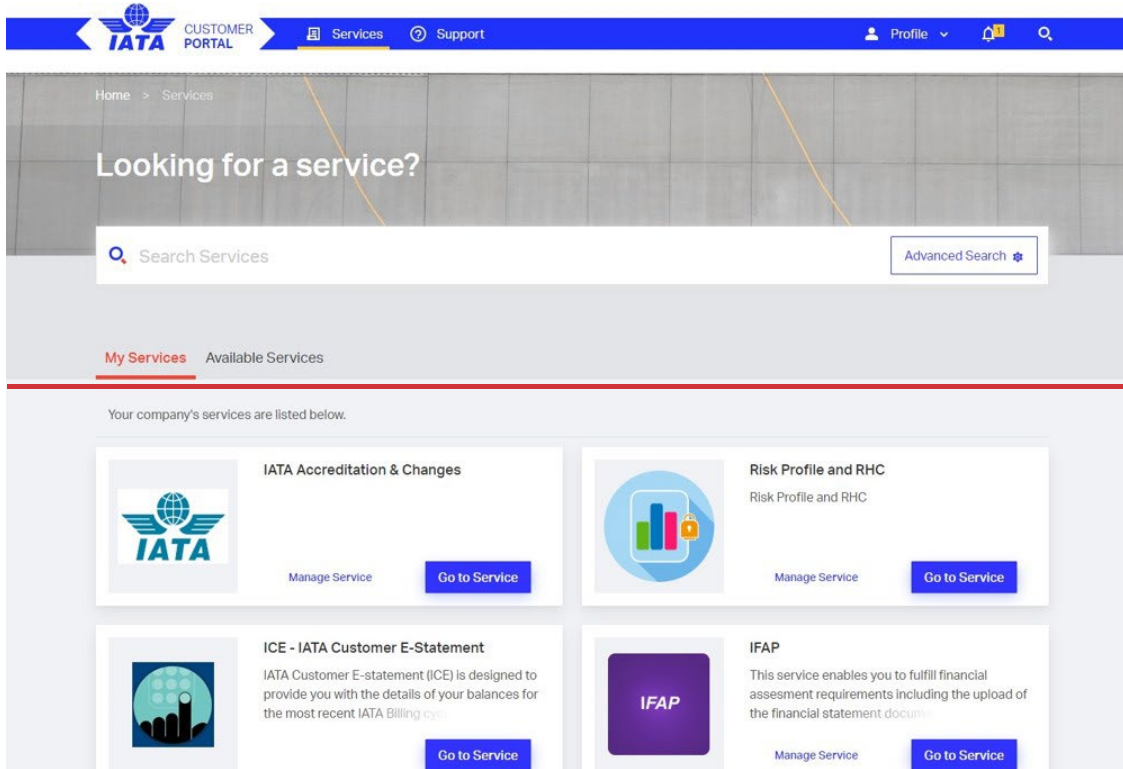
IATA CUSTOMER PORTAL Services Support Profile 1

Home > Services

Looking for a service?

Search Services

Advanced Search

My Services Available Services

Your company's services are listed below.

IATA

IATA Accreditation & Changes

Manage Service Go to Service

Risk Profile and RHC

Risk Profile and RHC

Manage Service Go to Service

ICE - IATA Customer E-Statement

IATA Customer E-statement (ICE) is designed to provide you with the details of your balances for the most recent IATA Billing cy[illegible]

Go to Service

IFAP

IFAP

This service enables you to fulfill financial assesment requirements including the upload of the financial statement docum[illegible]

Manage Service Go to Service